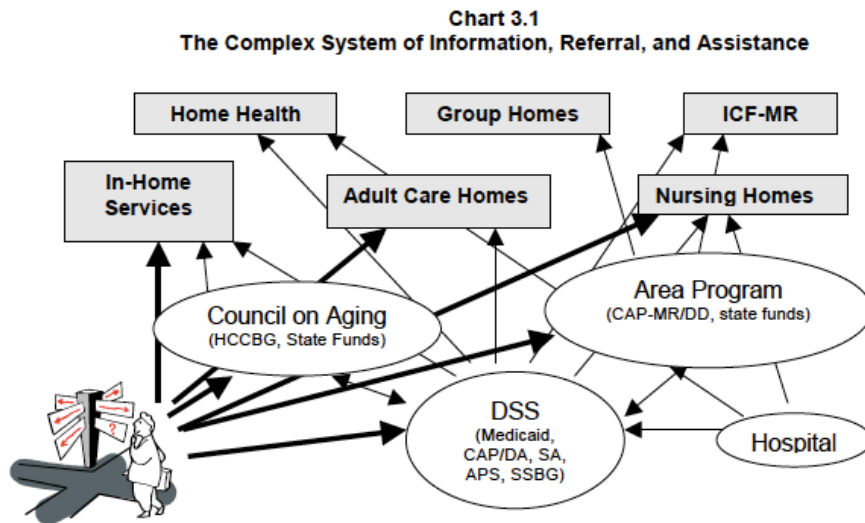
Chart 3.1
The Complex System of Information, Referral, and Assistance

Home Health

Group Homes

ICF-MR

In-Home Services

Adult Care Homes

Nursing Homes

Council on Aging
(HCCBG, State Funds)

Area Program
(CAP-MR/DD, state funds)

DSS
(Medicaid, CAP/DA, SA, APS, SSBG)

Hospital

?